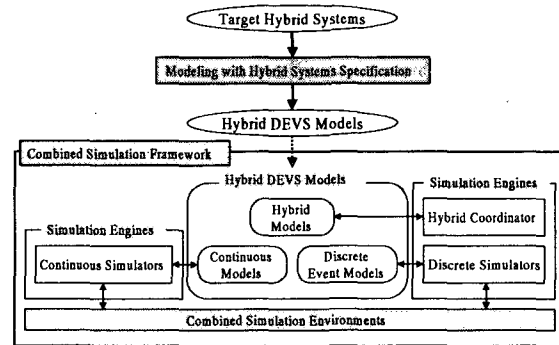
Target Hybrid Systems

Modeling with Hybrid Systems Specification

Hybrid DEVS Models

Combined Simulation Framework

Hybrid DEVS Models

Simulation Engines

Hybrid Models

Simulation Engines

Hybrid Coordinator

Continuous Simulators

Continuous Models

Discrete Event Models

Discrete Simulators

Combined Simulation Environments